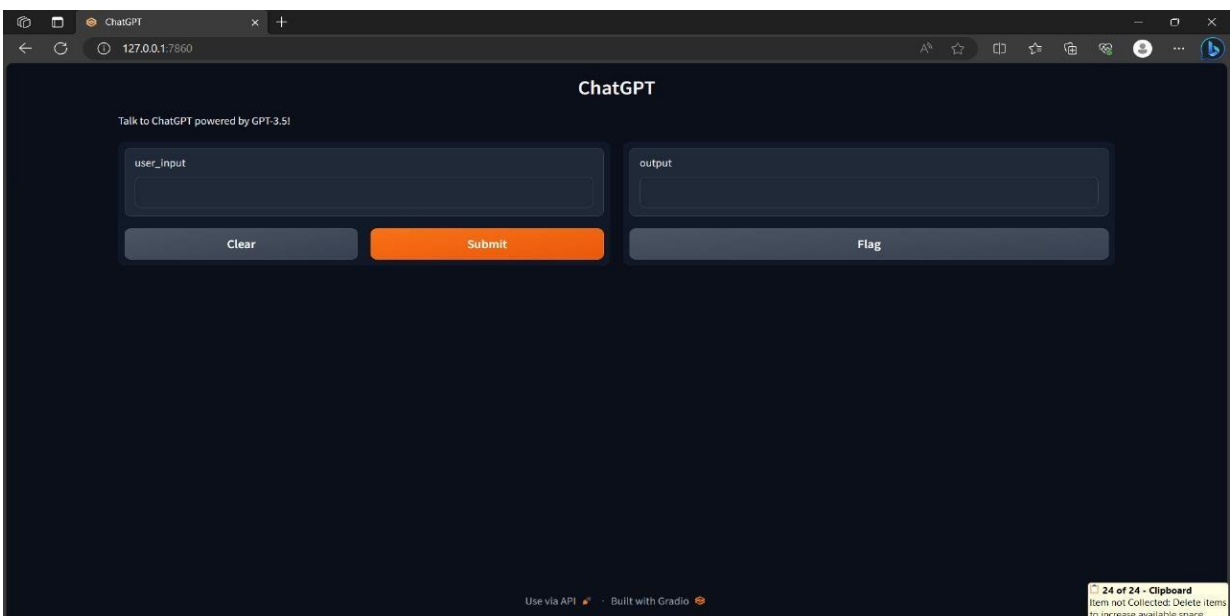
ChatGPT

127.0.0.1:7860

ChatGPT

Talk to ChatGPT powered by GPT-3.5!

user_input

output

Clear

Submit

Flag

Use via API · Built with Gradio

24 of 24 - Clipboard
Item not Collected: Delete items to increase available space